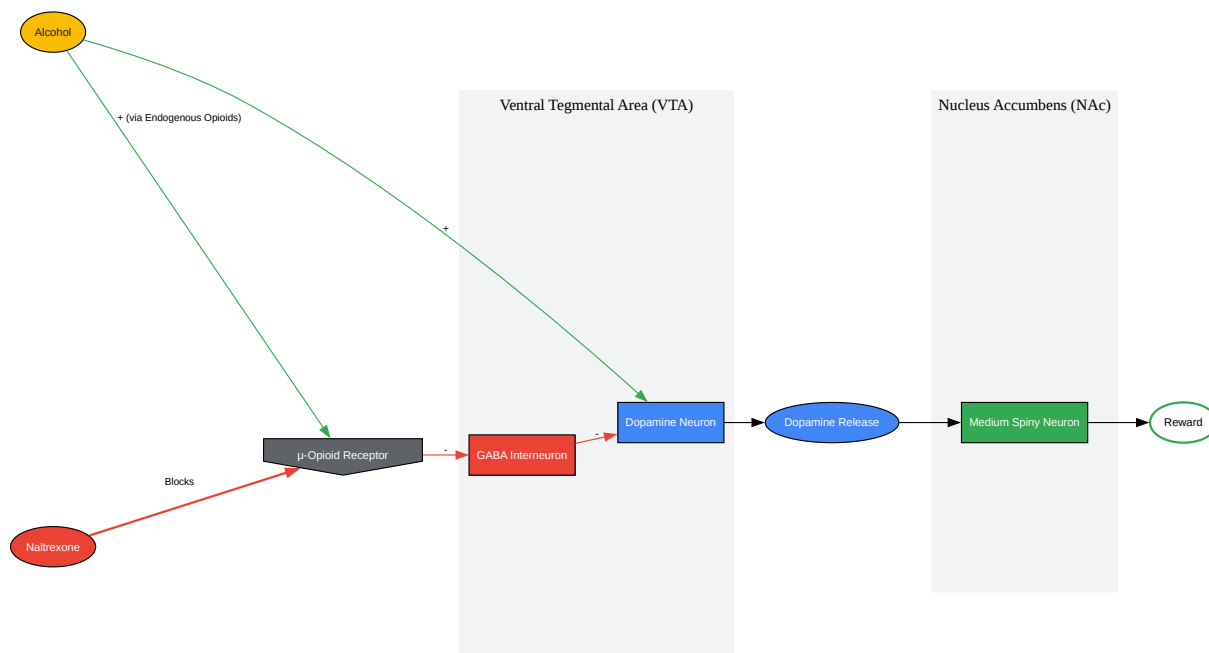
Alcohol

+ (via Endogenous Opioids)

Ventral Tegmental Area (VTA)

Nucleus Accumbens (NAc)

+

μ-Opioid Receptor

-

GABA Interneuron

-

Dopamine Neuron

Dopamine Release

Medium Spiny Neuron

Reward

Blocks

Naltrexone